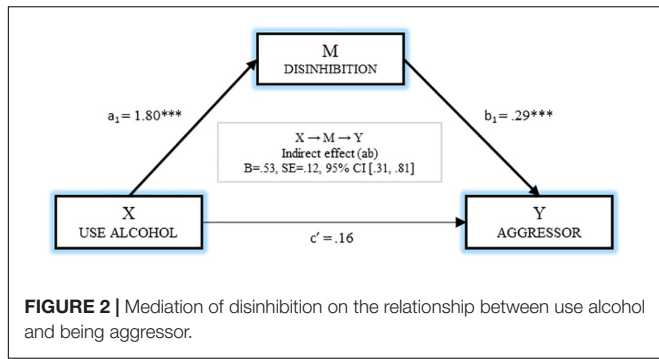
M
DISINHIBITION

$a_1 = 1.80$***

$b_1 = .29$***

$X \rightarrow M \rightarrow Y$
Indirect effect (ab)
B=.53, SE=.12, 95% CI [.31, .81]

X
USE ALCOHOL

$c' = .16$

Y
AGGRESSOR

**FIGURE 2 |** Mediation of disinhibition on the relationship between use alcohol and being aggressor.